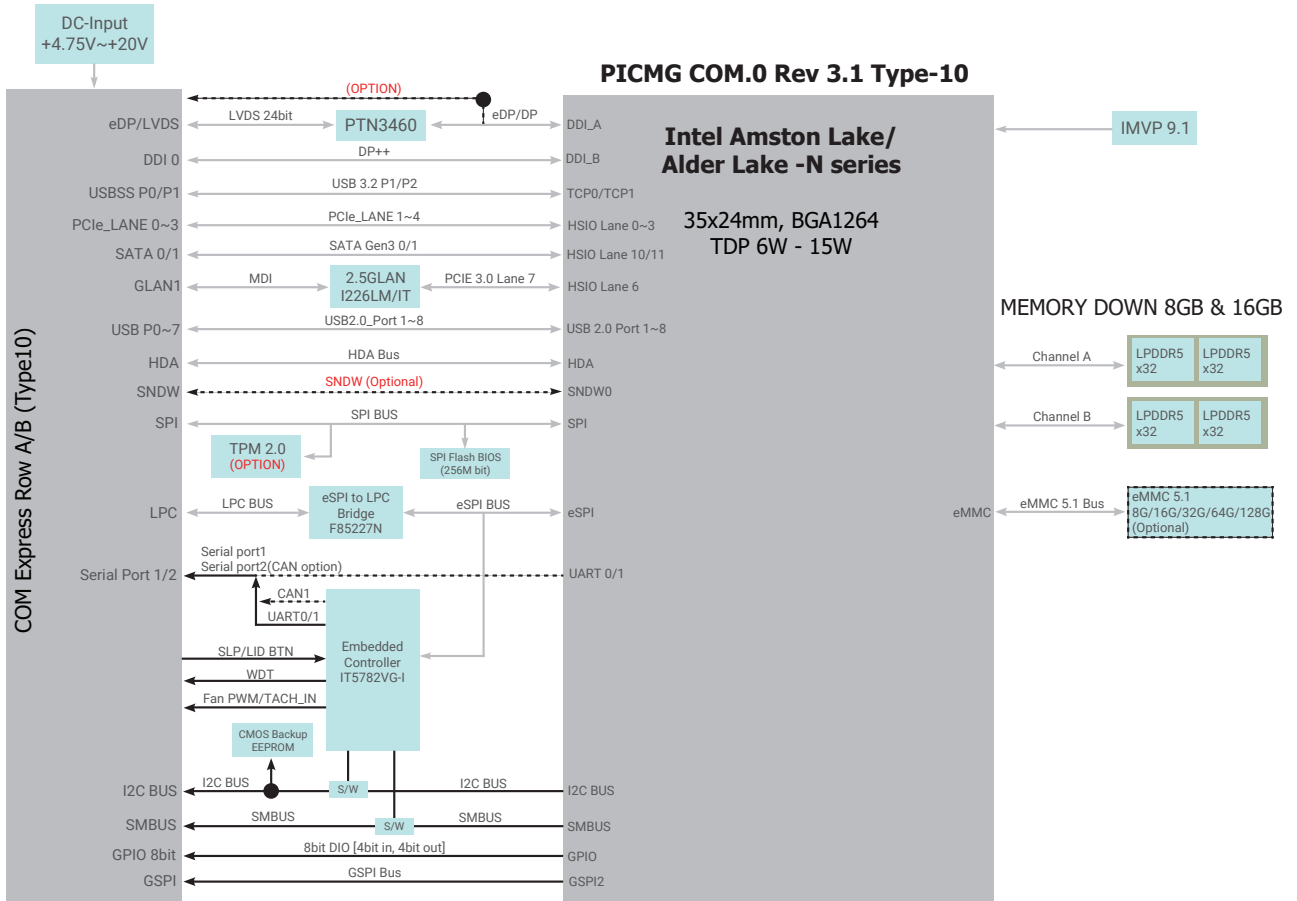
DC-Input
+4.75V~+20V

PICMG COM.0 Rev 3.1 Type-10

COM Express Row A/B (Type10)

(OPTION)

eDP/LVDS
LVDS 24bit
PTN3460
eDP/DP
DDI_A

Intel Amston Lake/
Alder Lake -N series

IMVP 9.1

DDI 0
DP++
DDI_B

USBSS P0/P1
USB 3.2 P1/P2
TCP0/TCP1

PCIe_LANE 0~3
PCIe_LANE 1~4
HSIO Lane 0~3

35x24mm, BGA1264
TDP 6W - 15W

SATA 0/1
SATA Gen3 0/1
HSIO Lane 10/11

GLAN1
MDI
2.5GLAN
I226LM/IT
PCIE 3.0 Lane 7
HSIO Lane 6

MEMORY DOWN 8GB & 16GB

USB P0~7
USB2.0_Port 1~8
USB 2.0 Port 1~8

HDA
HDA Bus
HDA
Channel A
LPDDR5
x32
LPDDR5
x32

SNDW
SNDW (Optional)
SNDW0

SPI
SPI BUS
SPI
Channel B
LPDDR5
x32
LPDDR5
x32

TPM 2.0
(OPTION)
SPI Flash BIOS
(256M bit)

LPC
LPC BUS
eSPI to LPC
Bridge
F85227N
eSPI BUS
eSPI
eMMC
eMMC 5.1 Bus
eMMC 5.1
8G/16G/32G/64G/128G
(Optional)

Serial port1
Serial port2(CAN option)
Serial Port 1/2
UART 0/1
CAN1
UART0/1

SLP/LID BTN
WDT
Fan PWM/TACH_IN
Embedded
Controller
IT5782VG-I

CMOS Backup
EEPROM

I2C BUS
I2C BUS
S/W
I2C BUS
I2C BUS

SMBUS
SMBUS
S/W
SMBUS
SMBUS

GPIO 8bit
8bit DIO [4bit in, 4bit out]
GPIO

GSPI
GSPI Bus
GSPI2